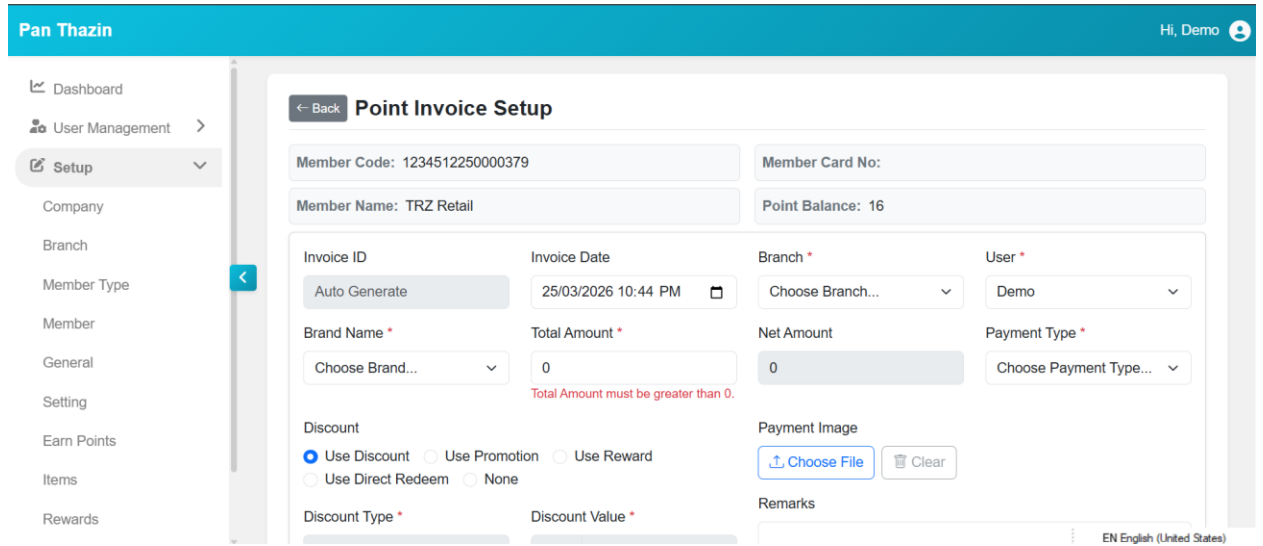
Pan Thazin

Hi, Demo

Dashboard
User Management
Setup
Company
Branch
Member Type
Member
General
Setting
Earn Points
Items
Rewards

← Back Point Invoice Setup

Member Code: 1234512250000379
Member Card No:
Member Name: TRZ Retail
Point Balance: 16

Invoice ID
Auto Generate
Invoice Date
25/03/2026 10:44 PM
Branch *
Choose Branch...
User *
Demo
Brand Name *
Choose Brand...
Total Amount *
0
Total Amount must be greater than 0.
Net Amount
0
Payment Type *
Choose Payment Type...
Discount
Use Discount
Use Promotion
Use Reward
Use Direct Redeem
None
Payment Image
Choose File
Clear
Remarks
Discount Type *
Discount Value *

EN English (United States)